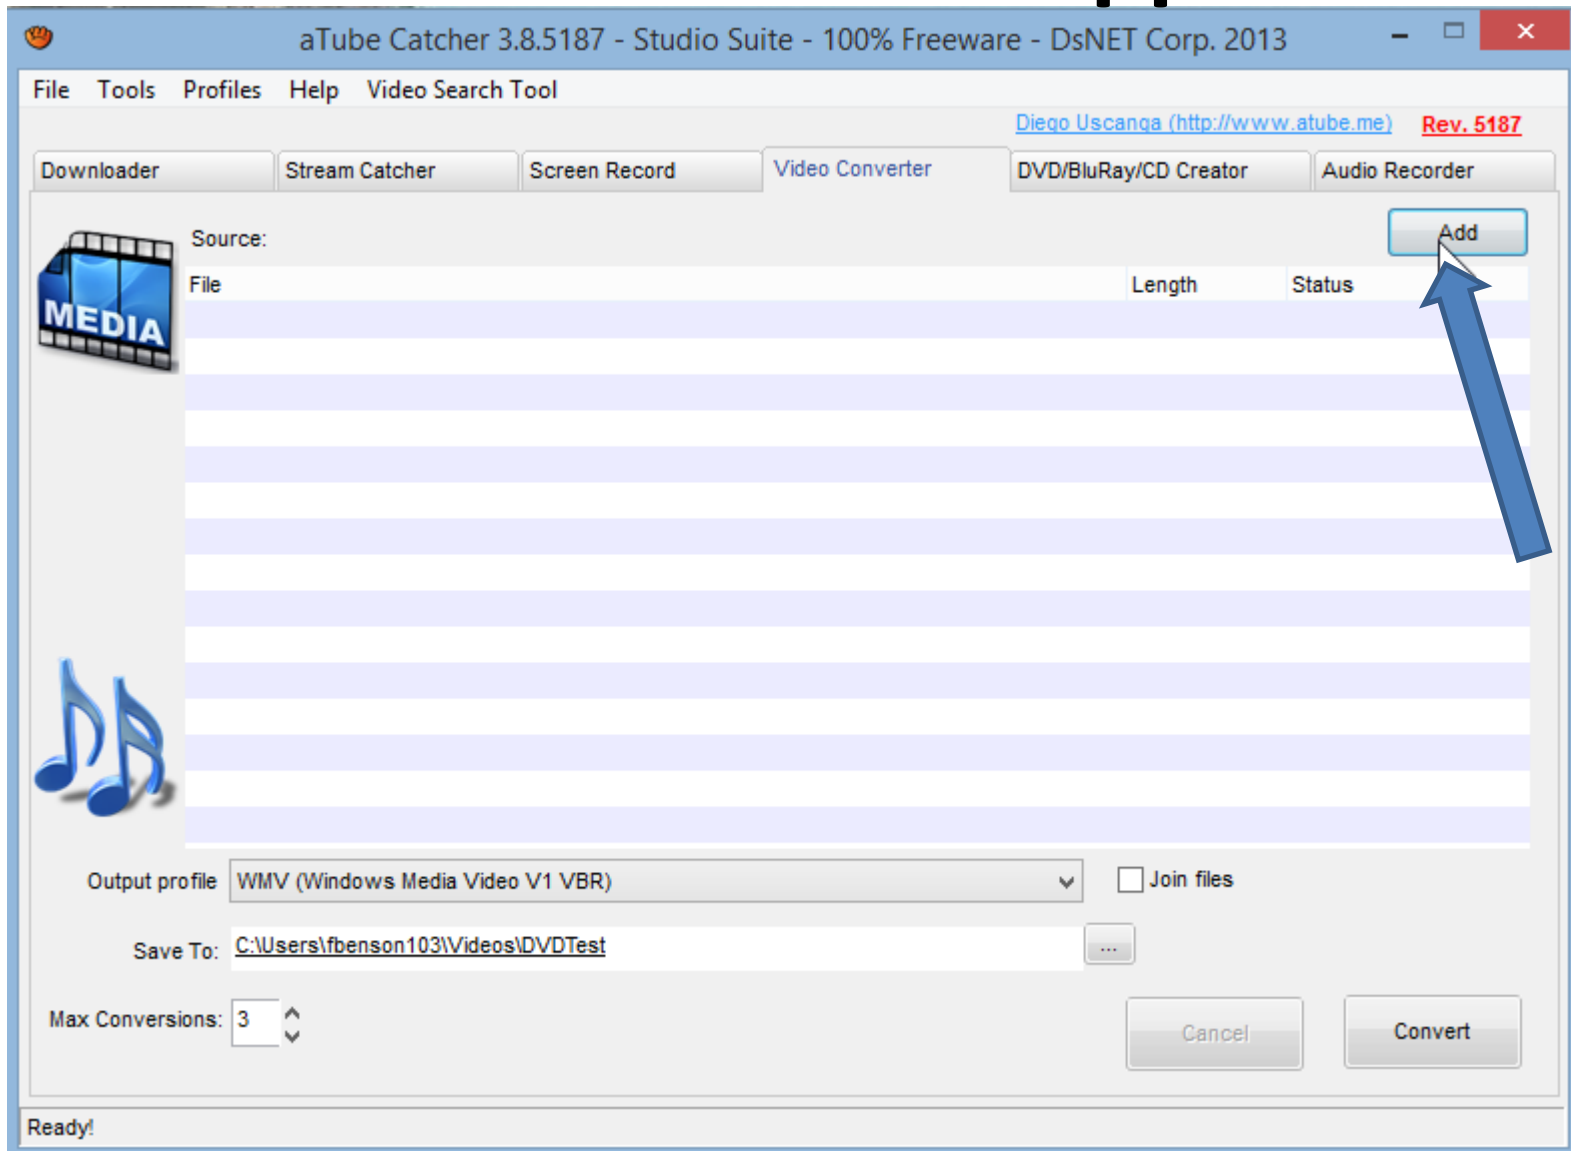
aTube Catcher 3.8.5187 - Studio Suite - 100% Freeware - DsNET Corp. 2013

File Tools Profiles Help Video Search Tool

Diego Uscanga (http://www.atube.me) Rev. 5187

Downloader | Stream Catcher | Screen Record | Video Converter | DVD/BluRay/CD Creator | Audio Recorder

Source:

Add

MEDIA

| File | Length | Status |
|---|---|---|

Output profile WMV (Windows Media Video V1 VBR)

Join files

Save To: C:\Users\fbenson103\Videos\DVDTest ...

Max Conversions: 3

Cancel

Convert

Ready!